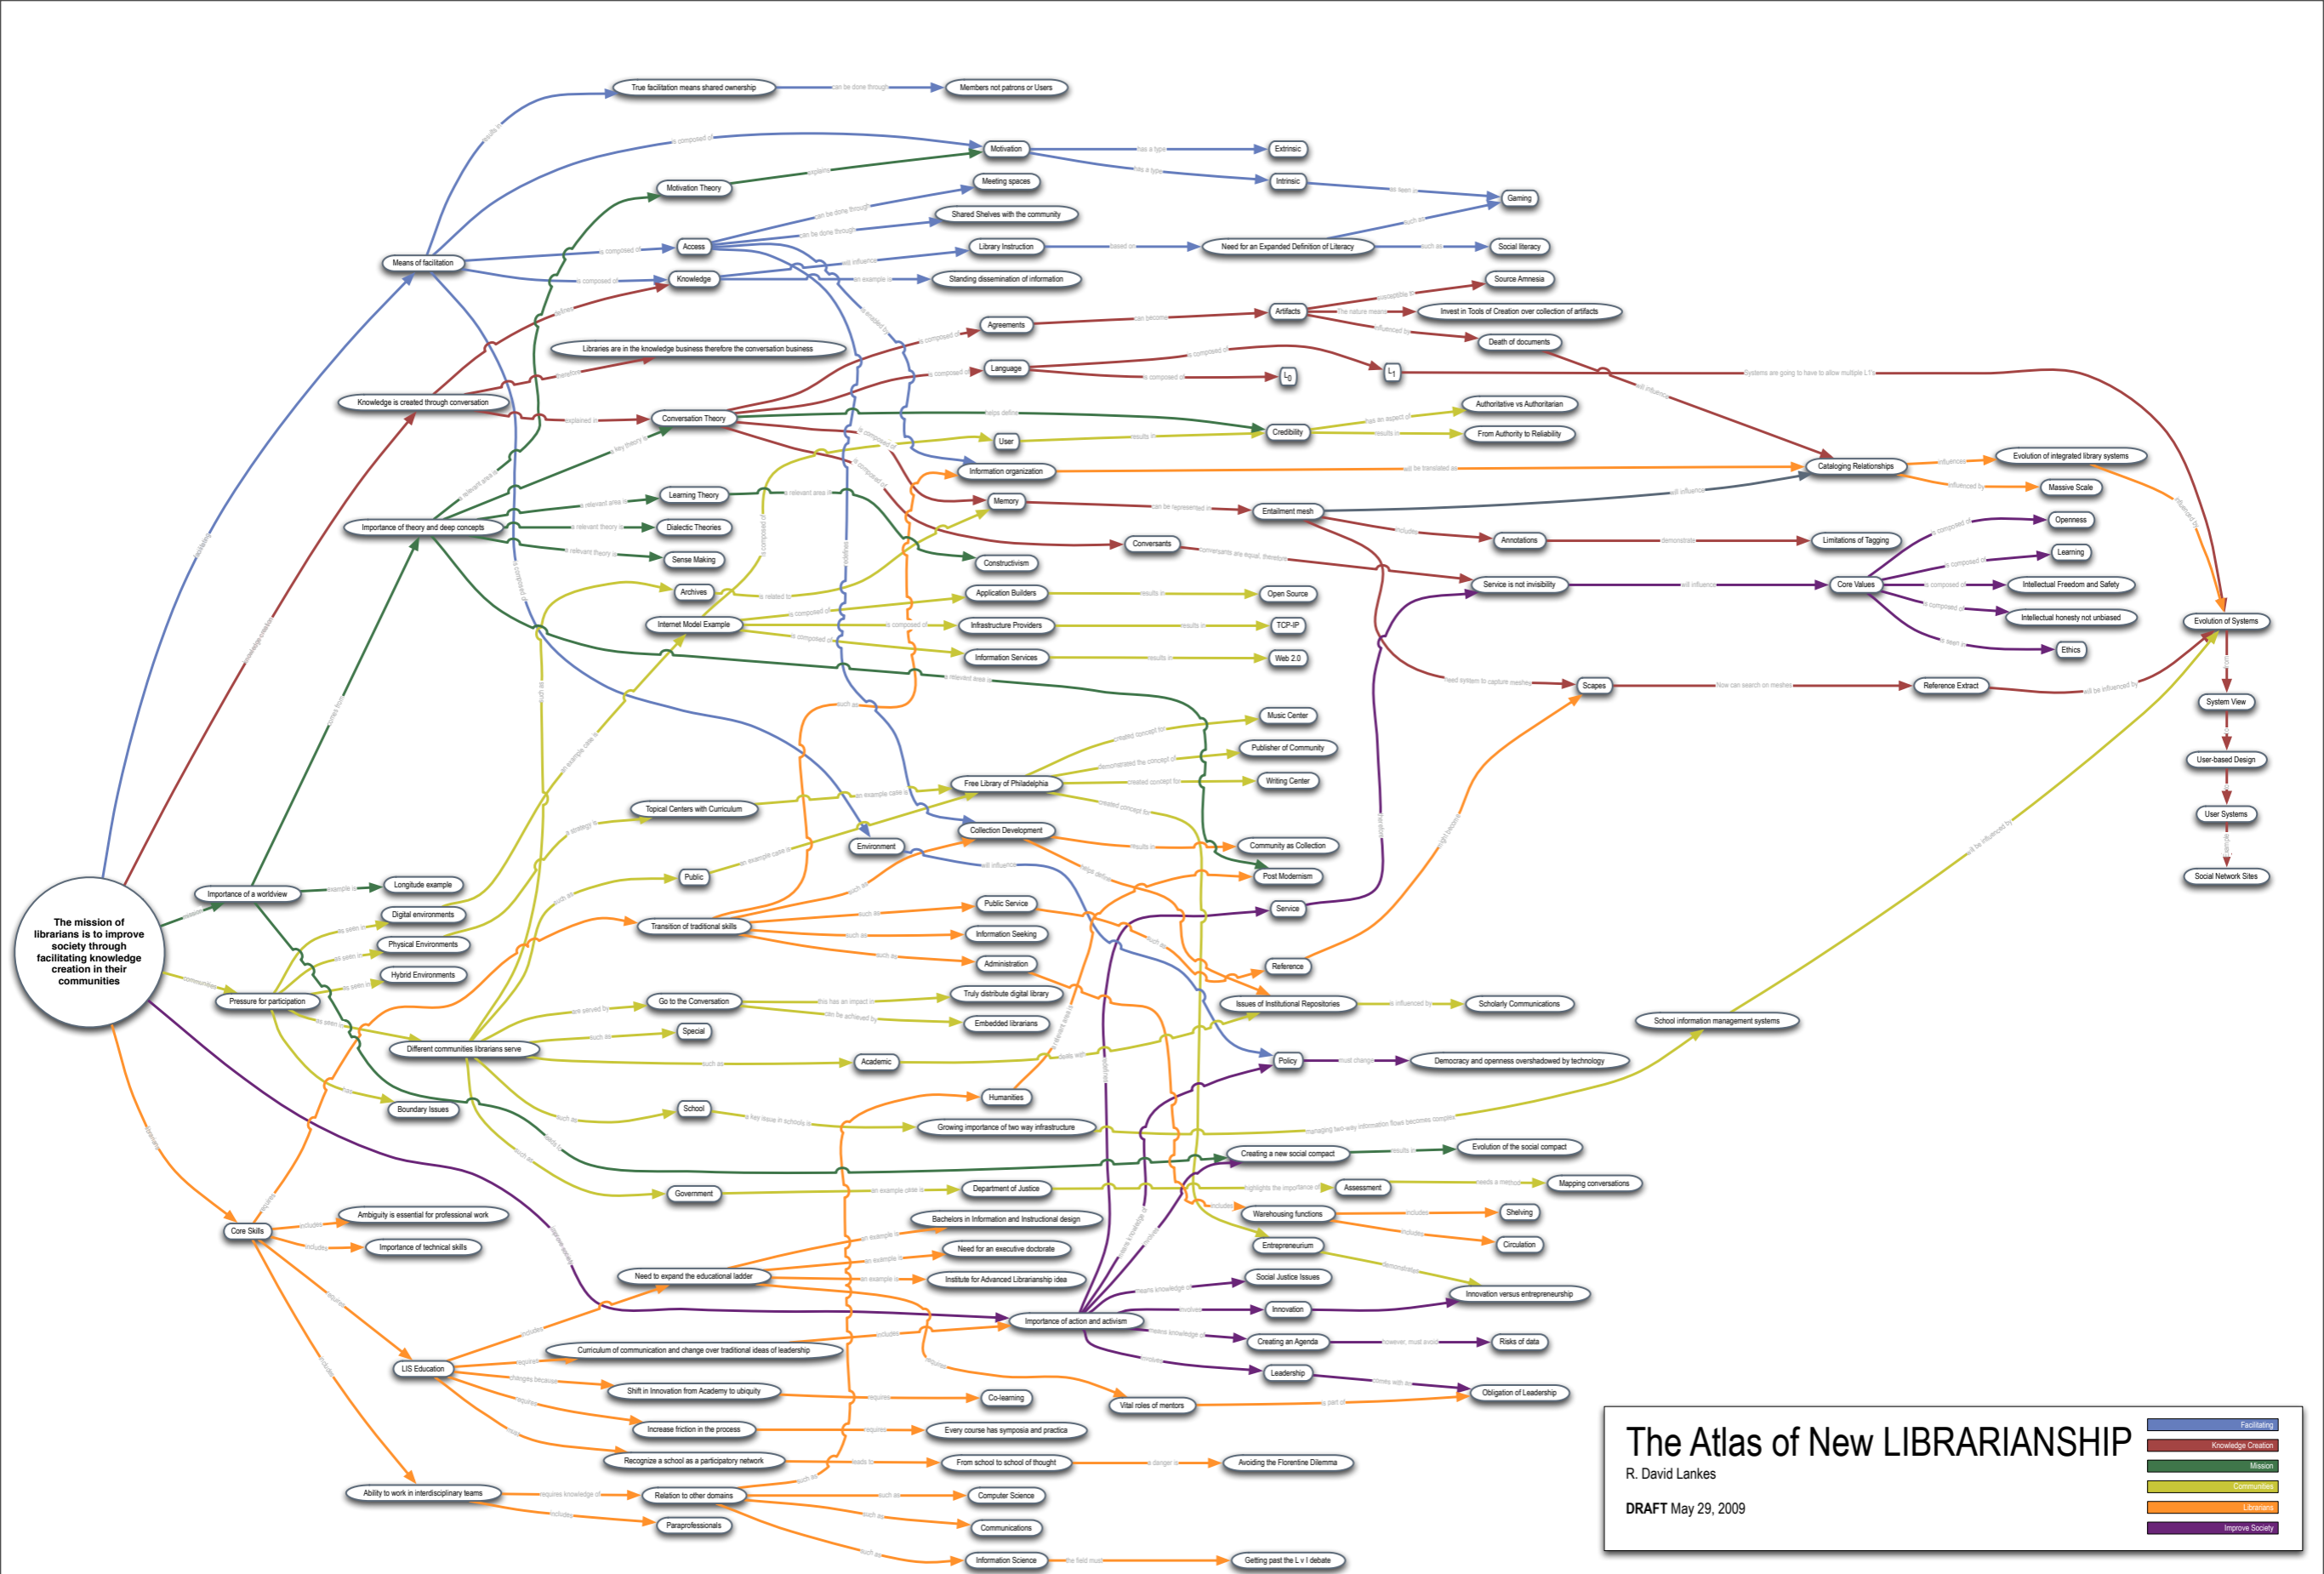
True facilitation means shared ownership
can be done through
Members not patrons or Users
Motivation
has a type
Extrinsic
Intrinsic
Gaming
Motivation Theory
Meeting spaces
Shared Shelves with the community
Access
Library Instruction
based on
Need for an Expanded Definition of Literacy
such as
Social literacy
Means of facilitation
Knowledge
Standing dissemination of information
Source Amnesia
Artifacts
Invest in Tools of Creation over collection of artifacts
Agreements
can become
Death of documents
Libraries are in the knowledge business therefore the conversation business
Language
$L_0$
$L_1$
systems are going to have to allow multiple L1's
Knowledge is created through conversation
Conversation Theory
Authoritative vs Authoritarian
Credibility
From Authority to Reliability
User
Information organization
Cataloging Relationships
Evolution of integrated library systems
Massive Scale
Learning Theory
Memory
Entailment mesh
Openness
Importance of theory and deep concepts
Dialectic Theories
Annotations
Limitations of Tagging
Learning
Sense Making
Conversants
Core Values
Intellectual Freedom and Safety
Constructivism
Service is not invisibility
Intellectual honesty not unbiased
Archives
Application Builders
Open Source
Ethics
Evolution of Systems
Internet Model Example
Infrastructure Providers
TCP-IP
Information Services
Web 2.0
Scapes
Reference Extract
System View
User-based Design
User Systems
Social Network Sites
Music Center
Publisher of Community
Free Library of Philadelphia
Writing Center
Topical Centers with Curriculum
Collection Development
Environment
Community as Collection
Post Modernism
The mission of librarians is to improve society through facilitating knowledge creation in their communities
Importance of a worldview
Longitude example
Public
Digital environments
Public Service
Service
Physical Environments
Transition of traditional skills
Information Seeking
Hybrid Environments
Administration
Reference
Pressure for participation
Go to the Conversation
Truly distribute digital library
Issues of Institutional Repositories
Scholarly Communications
Special
Embedded librarians
School information management systems
Different communities librarians serve
Academic
Policy
Democracy and openness overshadowed by technology
Humanities
Boundary Issues
School
Growing importance of two way infrastructure
Creating a new social compact
Evolution of the social compact
Government
Department of Justice
Assessment
Mapping conversations
Core Skills
Ambiguity is essential for professional work
Bachelors in Information and Instructional design
Warehousing functions
Shelving
Importance of technical skills
Need for an executive doctorate
Entrepreneurium
Circulation
Need to expand the educational ladder
Institute for Advanced Librarianship idea
Social Justice Issues
Innovation versus entrepreneurship
Importance of action and activism
Innovation
Curriculum of communication and change over traditional ideas of leadership
Creating an Agenda
Risks of data
LIS Education
Leadership
Shift in Innovation from Academy to ubiquity
Co-learning
Vital roles of mentors
Obligation of Leadership
Increase friction in the process
Every course has symposia and practice
Recognize a school as a participatory network
From school to school of thought
Avoiding the Florentine Dilemma
Ability to work in interdisciplinary teams
Relation to other domains
Computer Science
Paraprofessionals
Communications
Information Science
Getting past the L v I debate
The Atlas of New LIBRARIANSHIP
R. David Lankes
DRAFT May 29, 2009
Facilitating
Knowledge Creation
Mission
Communities
Librarians
Improve Society